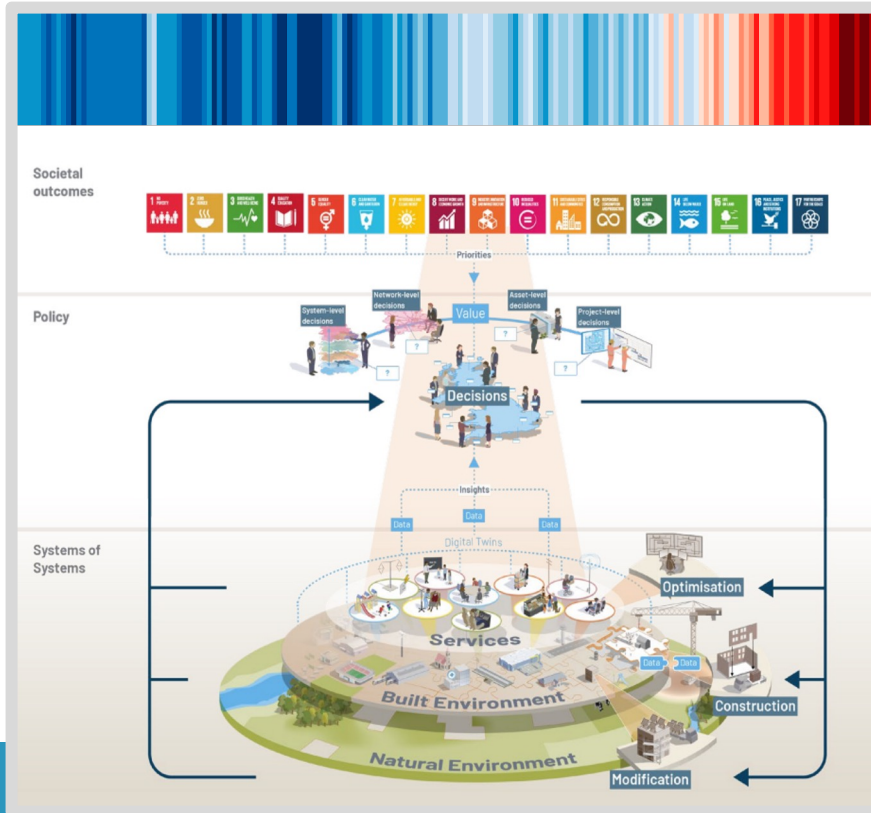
Societal outcomes

1 NO POVERTY
2 ZERO HUNGER
3 GOOD HEALTH AND WELL-BEING
4 QUALITY EDUCATION
5 GENDER EQUALITY
6 CLEAN WATER AND SANITATION
7 AFFORDABLE AND CLEAN ENERGY
8 DECENT WORK AND ECONOMIC GROWTH
9 INDUSTRY, INNOVATION AND INFRASTRUCTURE
10 REDUCED INEQUALITIES
11 SUSTAINABLE CITIES AND COMMUNITIES
12 RESPONSIBLE CONSUMPTION AND PRODUCTION
13 CLIMATE ACTION
14 LIFE BELOW WATER
15 LIFE ON LAND
16 PEACE, JUSTICE AND STRONG INSTITUTIONS
17 PARTNERSHIPS FOR THE GOALS

Priorities

Policy

System-level decisions
Network-level decisions
Value
Asset-level decisions
Project-level decisions
?
?
?
?
Decisions

Insights
Data
Data
Data

Systems of Systems

Digital Twins
Optimisation
Services
Data
Data
Built Environment
Construction
Natural Environment
Modification